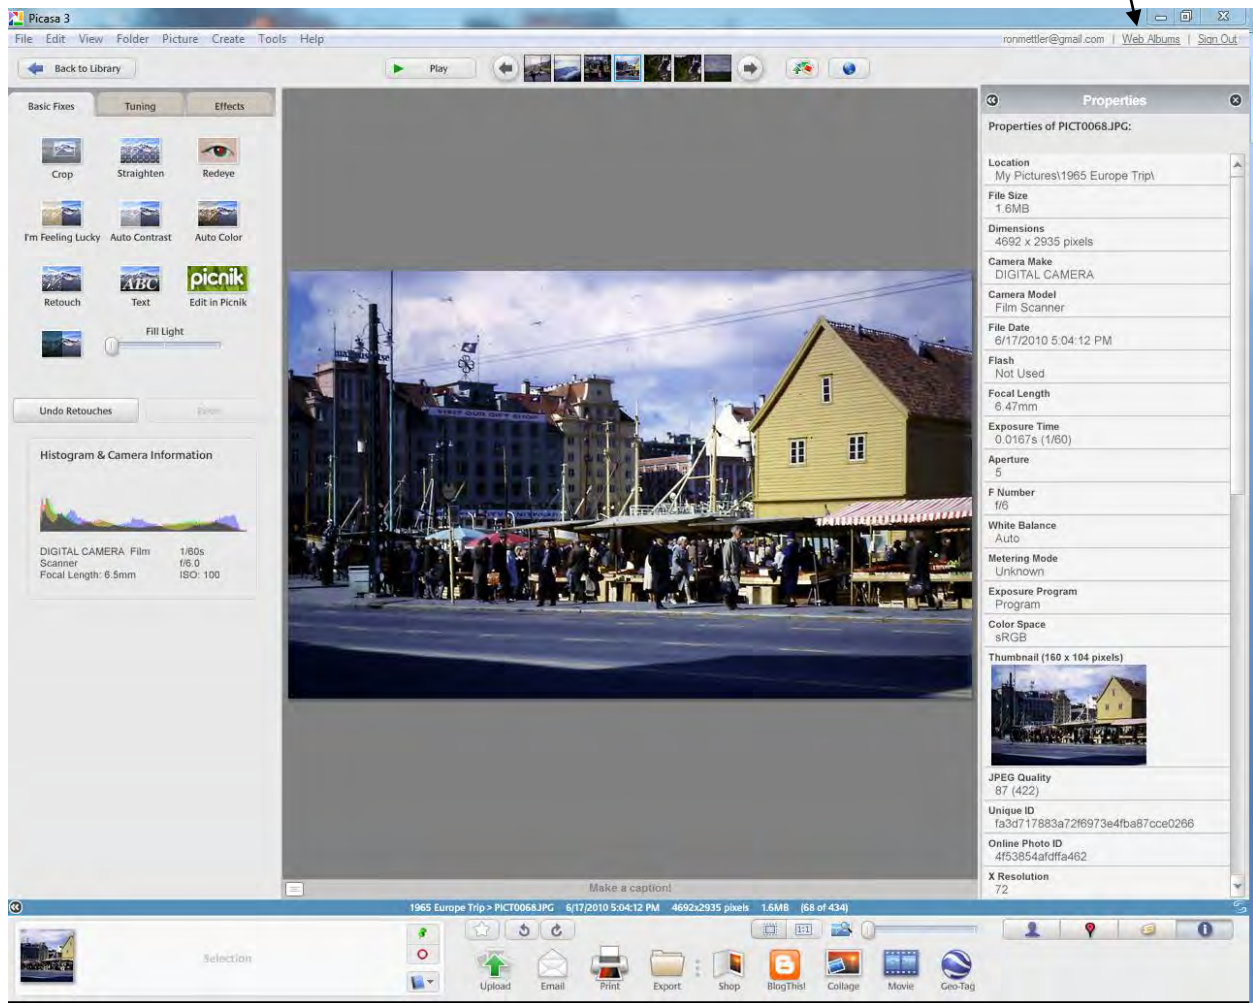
Picasa 3

File Edit View Folder Picture Create Tools Help

ronmettler@gmail.com | Web Albums | Sign Out

Back to Library

Play

Basic Fixes Tuning Effects

Crop Straighten Redeye

I'm Feeling Lucky Auto Contrast Auto Color

Retouch Text Edit in Picnik

picnik

ABC

Fill Light

Undo Retouches Redo

Histogram & Camera Information

DIGITAL CAMERA Film Scanner
Focal Length: 6.5mm

1/60s
f/6.0
ISO: 100

Properties

Properties of PICT0068.JPG:

Location
My Pictures\1965 Europe Trip\

File Size
1.6MB

Dimensions
4692 x 2935 pixels

Camera Make
DIGITAL CAMERA

Camera Model
Film Scanner

File Date
6/17/2010 5:04:12 PM

Flash
Not Used

Focal Length
6.47mm

Exposure Time
0.0167s (1/60)

Aperture
5

F Number
f/6

White Balance
Auto

Metering Mode
Unknown

Exposure Program
Program

Color Space
sRGB

Thumbnail (160 x 104 pixels)

JPEG Quality
87 (422)

Unique ID
fa3d717883a72f6973e4fba87cce0266

Online Photo ID
4f53854afdffa462

X Resolution
72

Make a caption!

1965 Europe Trip > PICT0068.JPG 6/17/2010 5:04:12 PM 4692x2935 pixels 1.6MB (68 of 434)

Selection

1:1

Upload Email Print Export Shop BlogThis! Collage Movie Geo-Tag